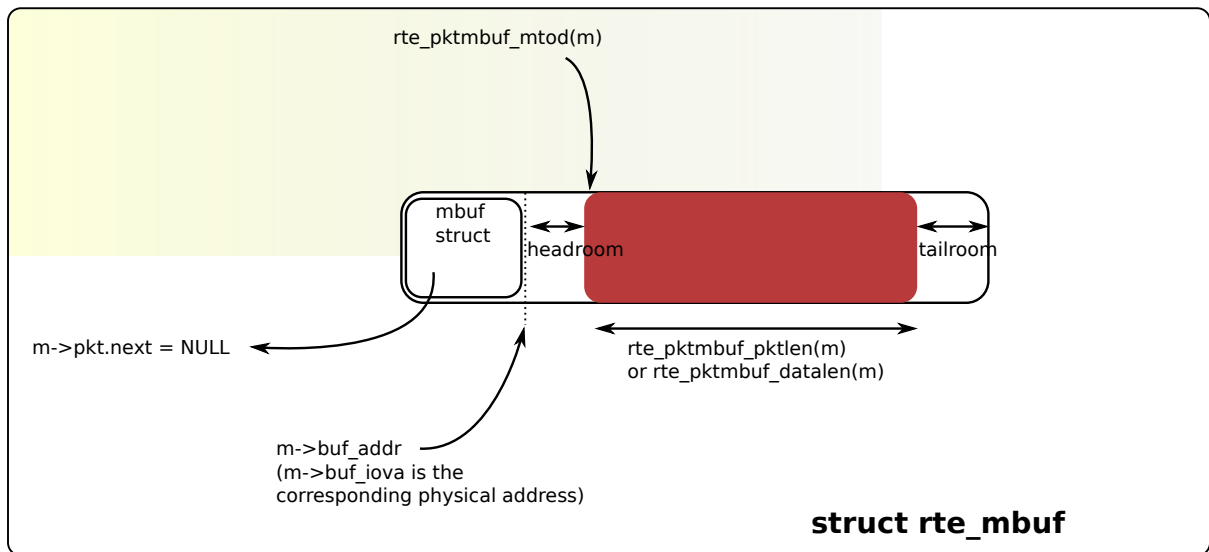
rte_pktmbuf_mtod(m)

mbuf struct

headroom

tailroom

m->pkt.next = NULL

rte_pktmbuf_pktlen(m)
or rte_pktmbuf_datalen(m)

m->buf_addr
(m->buf_iova is the corresponding physical address)

struct rte_mbuf